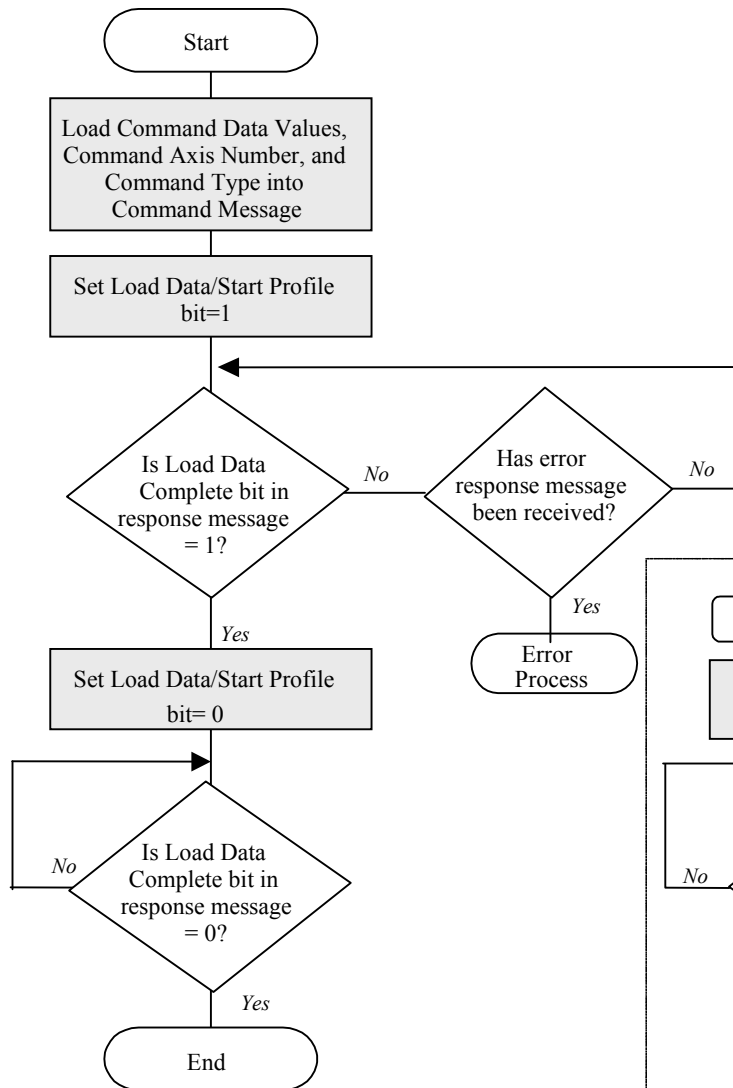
Start

Load Command Data Values, Command Axis Number, and Command Type into Command Message

Set Load Data/Start Profile bit=1

Is Load Data Complete bit in response message = 1?

No

Has error response message been received?

No

Yes

Error Process

Yes

Set Load Data/Start Profile bit= 0

No

Is Load Data Complete bit in response message = 0?

No

Yes

End